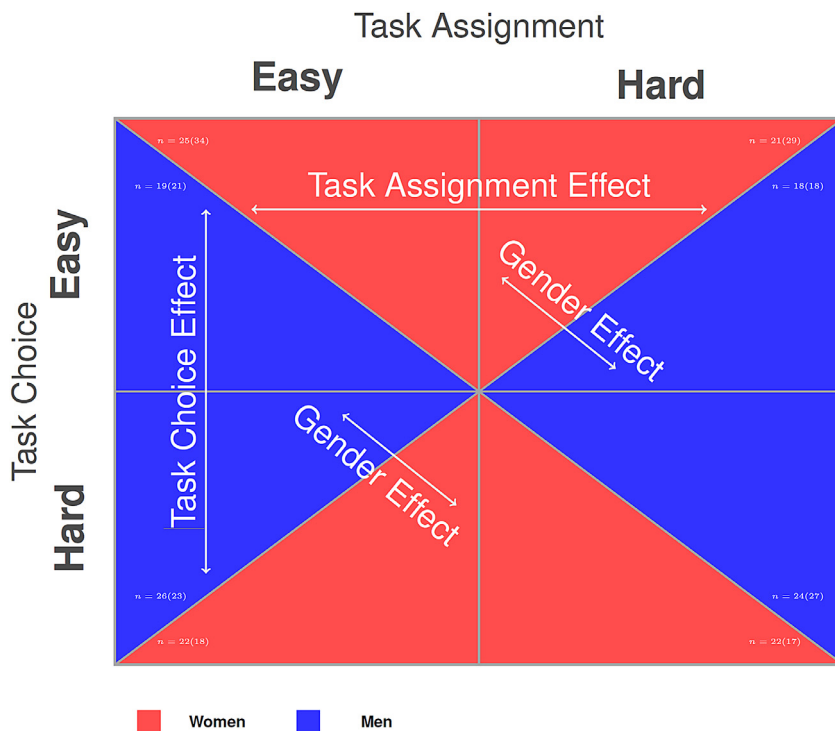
Task Assignment

Easy

Hard

Task Choice

Easy

Hard

$n = 25(34)$

$n = 21(29)$

$n = 19(21)$

$n = 18(18)$

Task Assignment Effect

Gender Effect

Task Choice Effect

Gender Effect

$n = 26(23)$

$n = 24(27)$

$n = 22(18)$

$n = 22(17)$

Women

Men